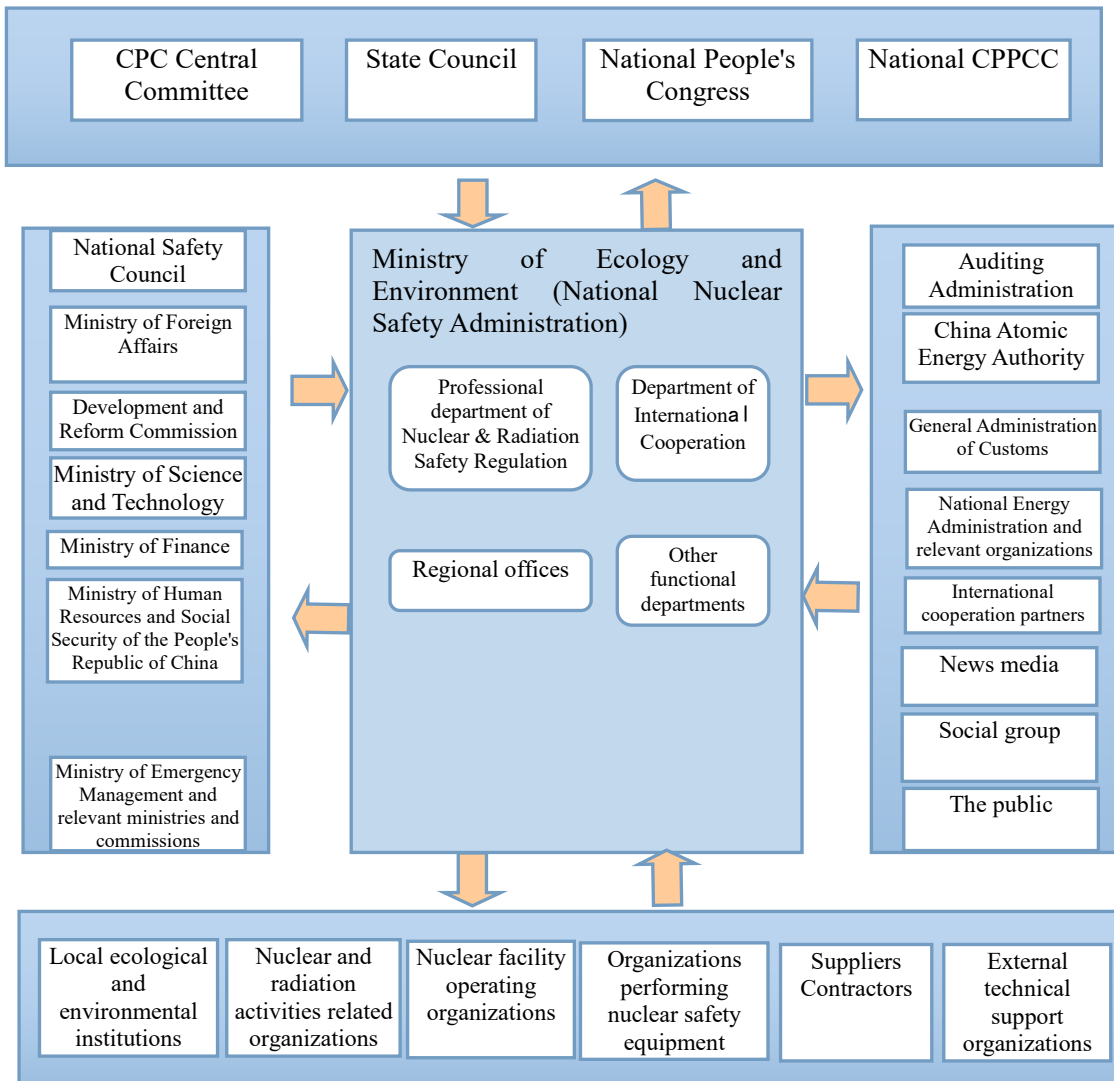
CPC Central Committee

State Council

National People's Congress

National CPPCC

National Safety Council

Ministry of Foreign Affairs

Development and Reform Commission

Ministry of Science and Technology

Ministry of Finance

Ministry of Human Resources and Social Security of the People's Republic of China

Ministry of Emergency Management and relevant ministries and commissions

Ministry of Ecology and Environment (National Nuclear Safety Administration)

Professional department of Nuclear & Radiation Safety Regulation

Department of International Cooperation

Regional offices

Other functional departments

Auditing Administration

China Atomic Energy Authority

General Administration of Customs

National Energy Administration and relevant organizations

International cooperation partners

News media

Social group

The public

Local ecological and environmental institutions

Nuclear and radiation activities related organizations

Nuclear facility operating organizations

Organizations performing nuclear safety equipment

Suppliers Contractors

External technical support organizations